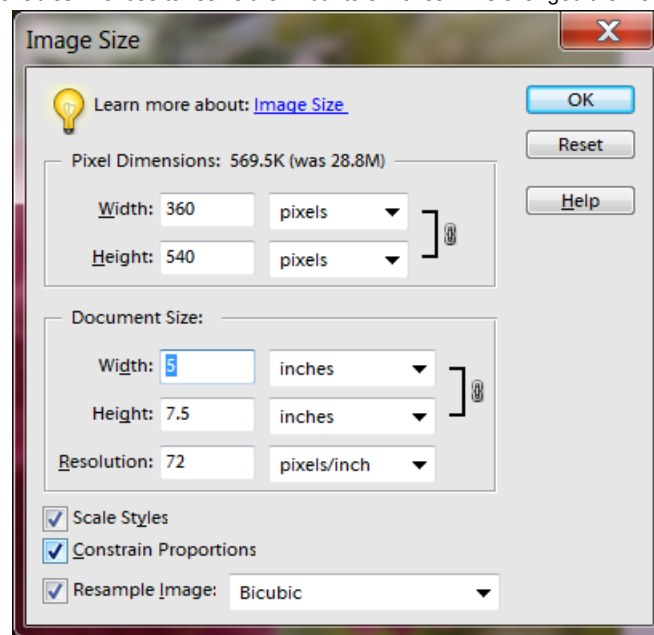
Image Size

Learn more about: Image Size

OK

Reset

Help

Pixel Dimensions: 569.5K (was 28.8M)

Width: 360 pixels

Height: 540 pixels

Document Size:

Width: 5 inches

Height: 7.5 inches

Resolution: 72 pixels/inch

Scale Styles

Constrain Proportions

Resample Image: Bicubic